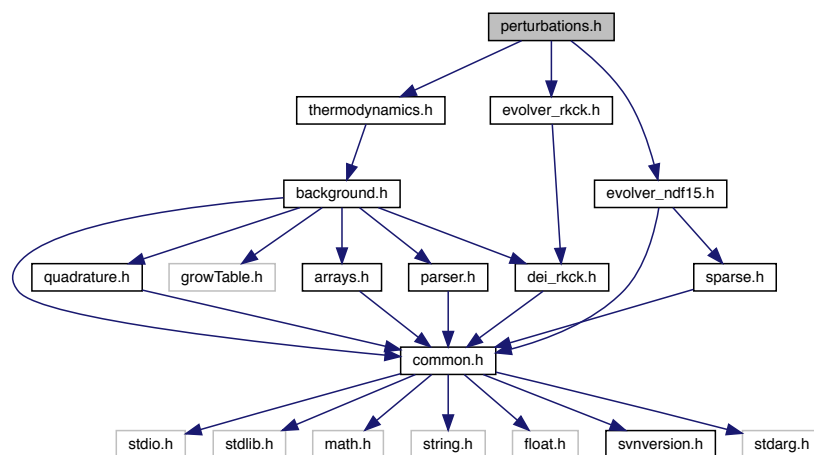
perturbations.h

thermodynamics.h

evolver_rkck.h

evolver_ndf15.h

background.h

quadrature.h

growTable.h

arrays.h

parser.h

dei_rkck.h

sparse.h

common.h

stdio.h

stdlib.h

math.h

string.h

float.h

svnversion.h

stdarg.h